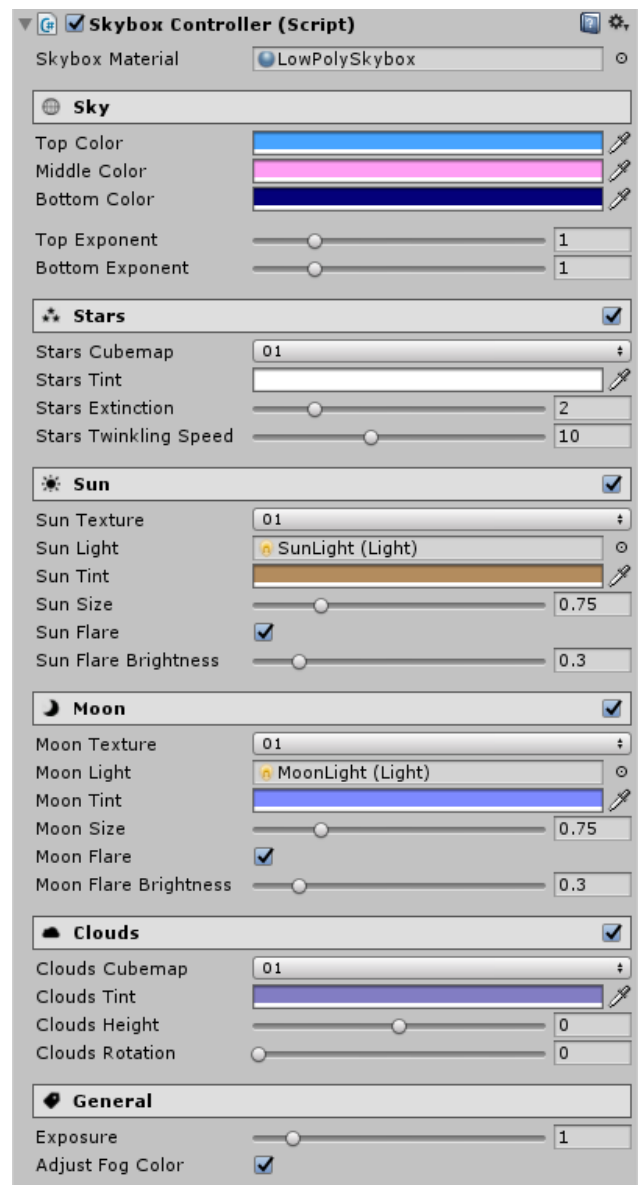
Skybox Controller (Script)

Skybox Material LowPolySkybox

Sky

Top Color
Middle Color
Bottom Color

Top Exponent 1
Bottom Exponent 1

Stars

Stars Cubemap 01
Stars Tint
Stars Extinction 2
Stars Twinkling Speed 10

Sun

Sun Texture 01
Sun Light SunLight (Light)
Sun Tint
Sun Size 0.75
Sun Flare
Sun Flare Brightness 0.3

Moon

Moon Texture 01
Moon Light MoonLight (Light)
Moon Tint
Moon Size 0.75
Moon Flare
Moon Flare Brightness 0.3

Clouds

Clouds Cubemap 01
Clouds Tint
Clouds Height 0
Clouds Rotation 0

General

Exposure 1
Adjust Fog Color